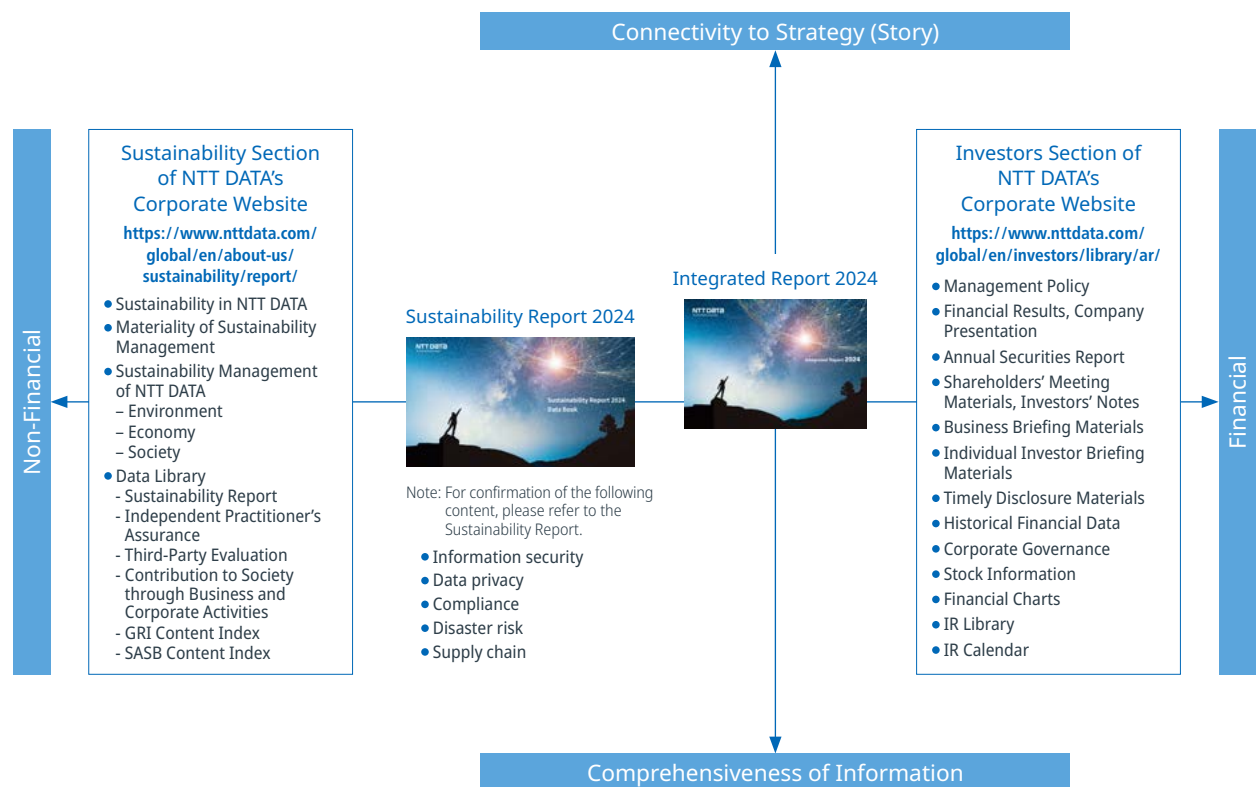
Connectivity to Strategy (Story)

Non-Financial

Sustainability Section of NTT DATA's Corporate Website

https://www.nttdata.com/global/en/about-us/sustainability/report/

• Sustainability in NTT DATA
• Materiality of Sustainability Management
• Sustainability Management of NTT DATA
– Environment
– Economy
– Society
• Data Library
- Sustainability Report
- Independent Practitioner's Assurance
- Third-Party Evaluation
- Contribution to Society through Business and Corporate Activities
- GRI Content Index
- SASB Content Index

Sustainability Report 2024

NTT DATA

Sustainability Report 2024 Data Book

Note: For confirmation of the following content, please refer to the Sustainability Report.

• Information security
• Data privacy
• Compliance
• Disaster risk
• Supply chain

Integrated Report 2024

NTT DATA

Integrated Report 2024

Investors Section of NTT DATA's Corporate Website

https://www.nttdata.com/global/en/investors/library/ar/

• Management Policy
• Financial Results, Company Presentation
• Annual Securities Report
• Shareholders' Meeting Materials, Investors' Notes
• Business Briefing Materials
• Individual Investor Briefing Materials
• Timely Disclosure Materials
• Historical Financial Data
• Corporate Governance
• Stock Information
• Financial Charts
• IR Library
• IR Calendar

Financial

Comprehensiveness of Information